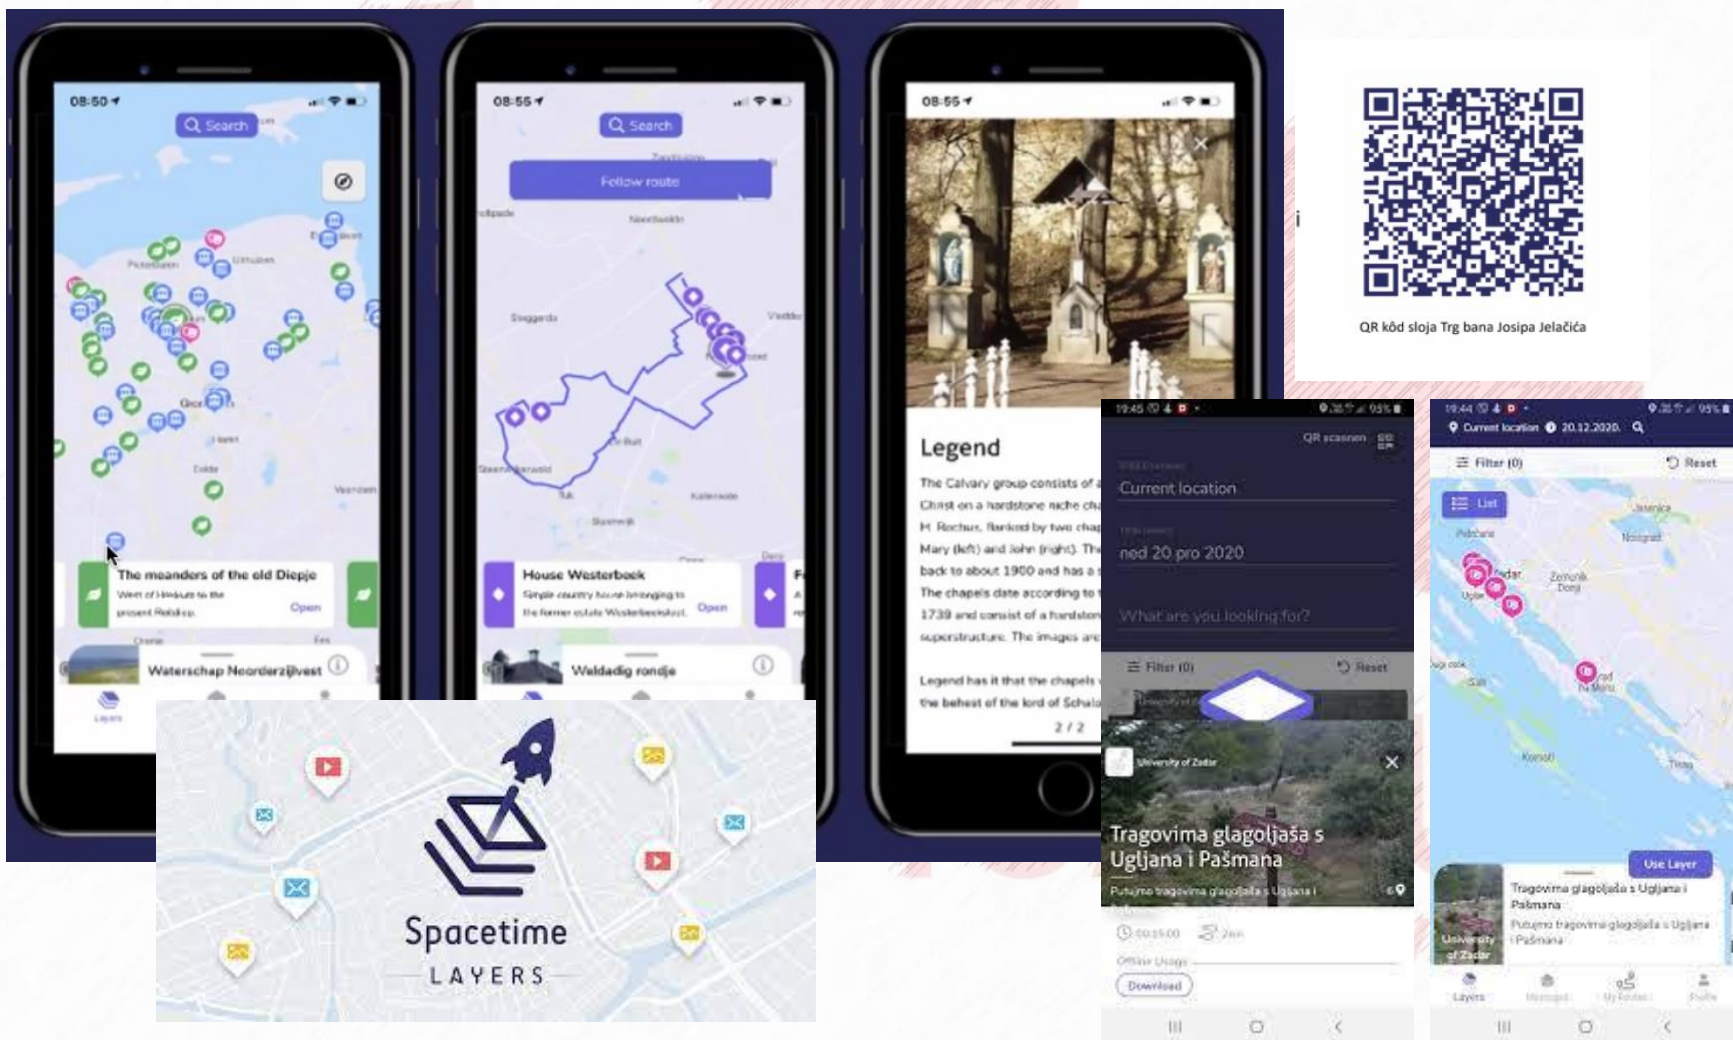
08:50
Search
The meanders of the old Diepje
Open
Waterschap Noorderzijlvest
Layers

08:55
Search
Follow route
House Westerbeek
Simple country house belonging to the former estate Westerbeeksloot.
Open
Weldadig rondje

08:55
Legend
The Calvary group consists of a Christ on a hardstone niche cha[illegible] H. Rochus, flanked by two chap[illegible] Mary (left) and John (right). Th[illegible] back to about 1900 and has a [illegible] The chapels date according to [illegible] 1739 and consist of a hardston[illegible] superstructure. The images are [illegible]

Legend has it that the chapels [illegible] the behest of the lord of Schal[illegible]
2 / 2

i

QR kôd sloja Trg bana Josipa Jelačića

Spacetime
LAYERS

19:45
QR scanner
Current location
ned 20 pro 2020
What are you looking for?
Filter (0)
Reset
University of Zadar
Tragovima glagoljaša s Ugljana i Pašmana
Putujmo tragovima glagoljaša s Ugljana i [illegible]
Offline Usage
Download

19:44
Current location
20.12.2020.
Filter (0)
Reset
List
Zadar
Use Layer
Tragovima glagoljaša s Ugljana i Pašmana
Putujmo tragovima glagoljaša s Ugljana i Pašmana
University of Zadar
Layers